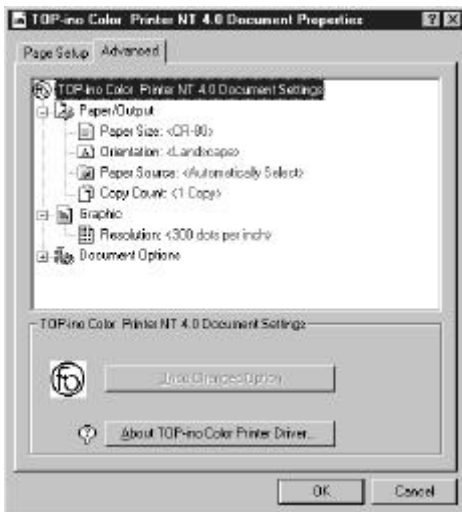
TOP-ino Color Printer NT 4.0 Document Properties

Page Setup | Advanced

TOP-ino Color Printer NT 4.0 Document Settings
Paper/Output
Paper Size: <CR-80>
Orientation: <Landscape>
Paper Source: <Automatically Select>
Copy Count: <1 Copy>
Graphic
Resolution: <300 dots per inch>
Document Options

TOP-ino Color Printer NT 4.0 Document Settings

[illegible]

About TOP-ino Color Printer Driver...

OK | Cancel